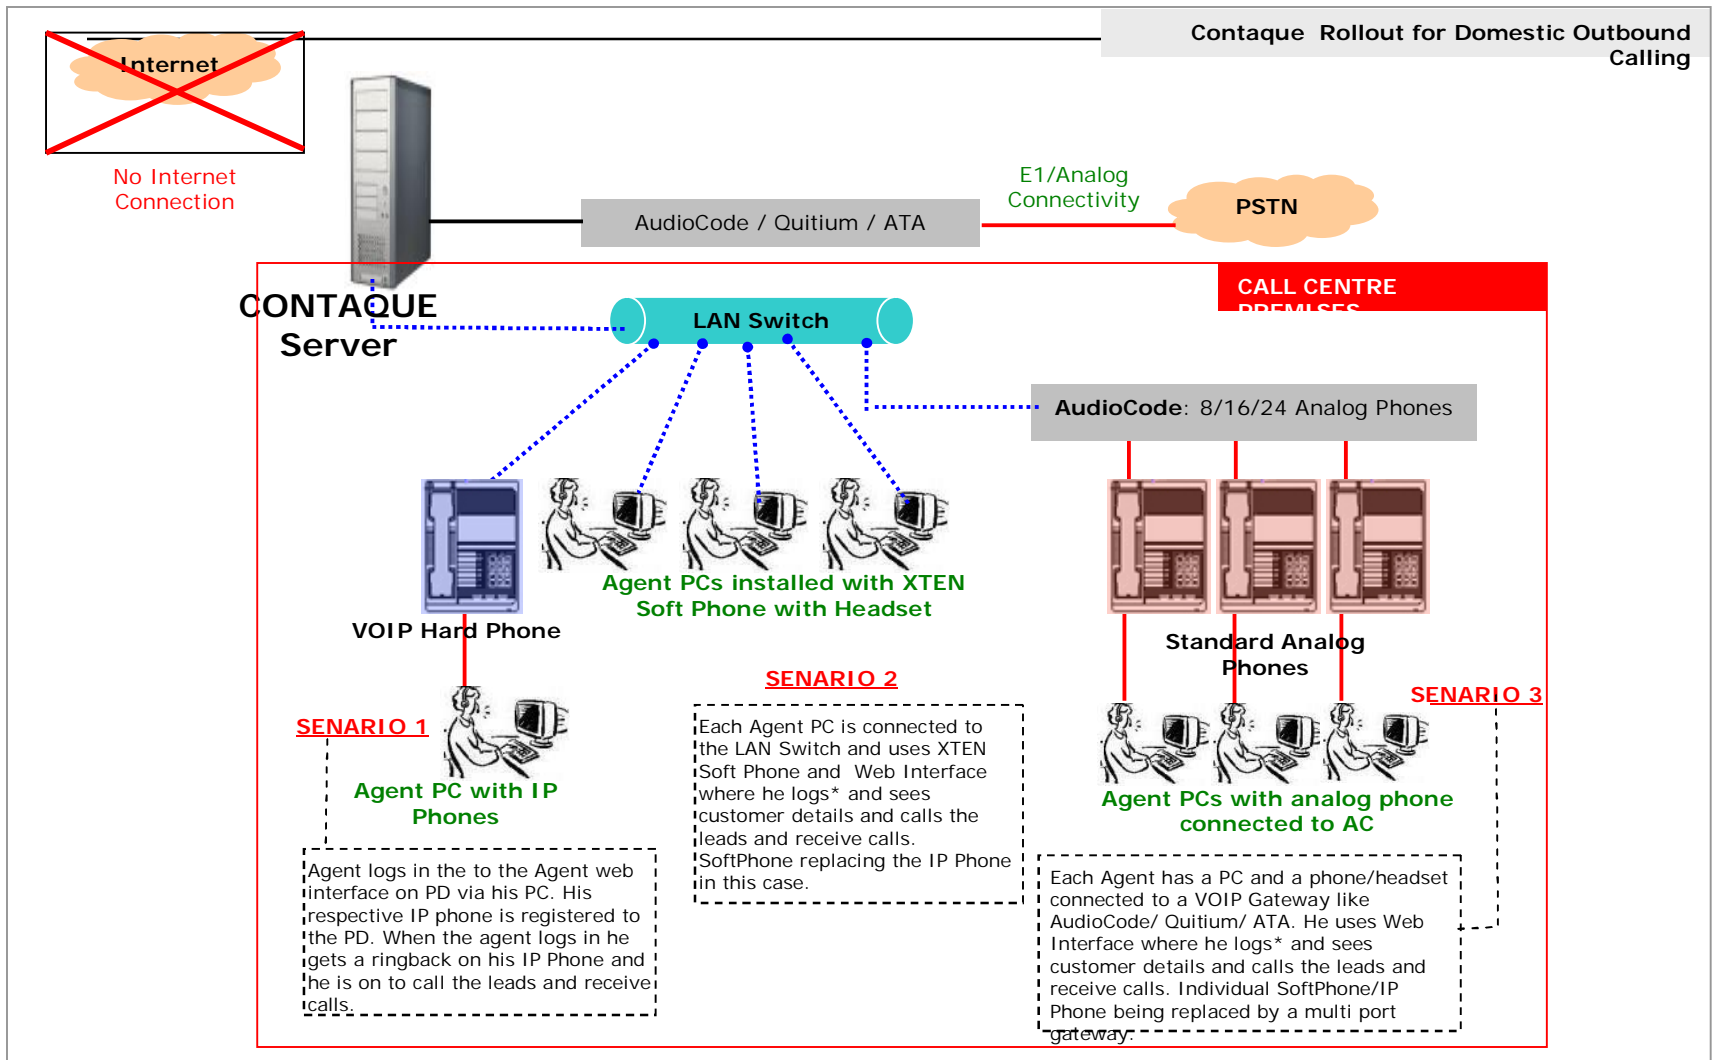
Contaque Rollout for Domestic Outbound Calling

Internet

No Internet Connection

E1/Analog Connectivity

AudioCode / Quitium / ATA

PSTN

CALL CENTRE PREMISES

CONTAQUE Server

LAN Switch

AudioCode: 8/16/24 Analog Phones

VOIP Hard Phone

Agent PCs installed with XTEN Soft Phone with Headset

Standard Analog Phones

SENARIO 2

SENARIO 1

SENARIO 3

Agent PC with IP Phones

Each Agent PC is connected to the LAN Switch and uses XTEN Soft Phone and Web Interface where he logs* and sees customer details and calls the leads and receive calls. SoftPhone replacing the IP Phone in this case.

Agent PCs with analog phone connected to AC

Agent logs in the to the Agent web interface on PD via his PC. His respective IP phone is registered to the PD. When the agent logs in he gets a ringback on his IP Phone and he is on to call the leads and receive calls.

Each Agent has a PC and a phone/headset connected to a VOIP Gateway like AudioCode/ Quitium/ ATA. He uses Web Interface where he logs* and sees customer details and calls the leads and receive calls. Individual SoftPhone/IP Phone being replaced by a multi port gateway.